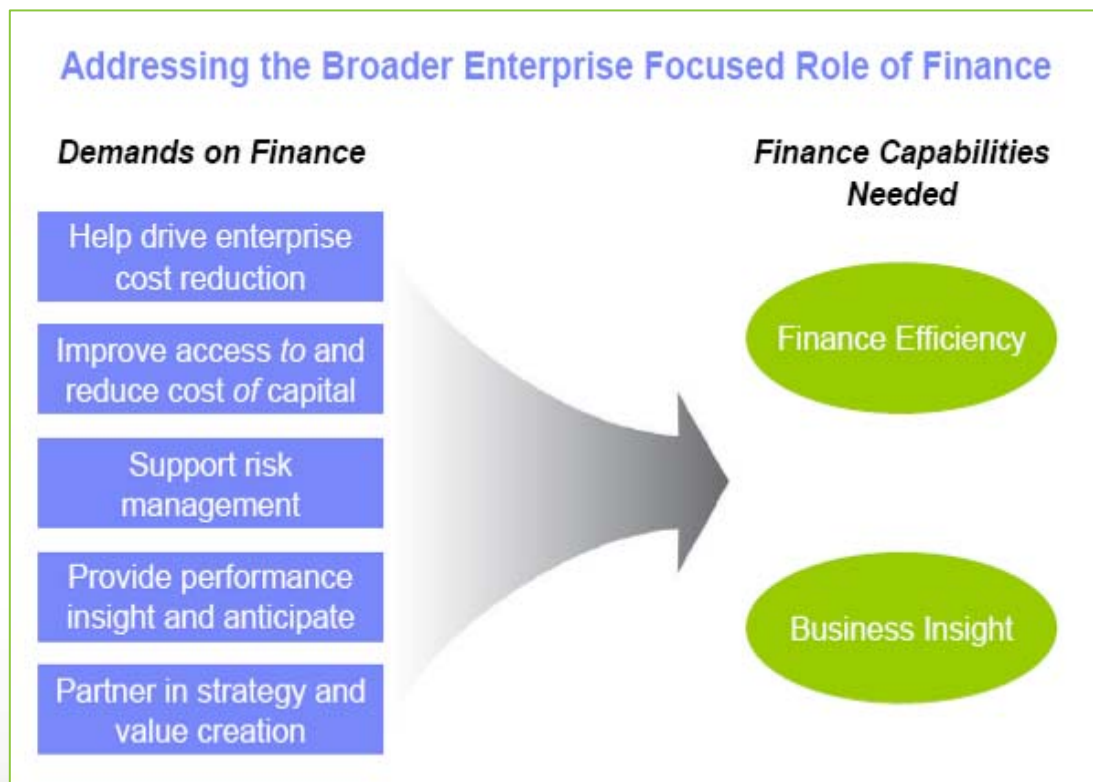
Addressing the Broader Enterprise Focused Role of Finance

Demands on Finance

Help drive enterprise cost reduction

Improve access to and reduce cost of capital

Support risk management

Provide performance insight and anticipate

Partner in strategy and value creation

Finance Capabilities Needed

Finance Efficiency

Business Insight